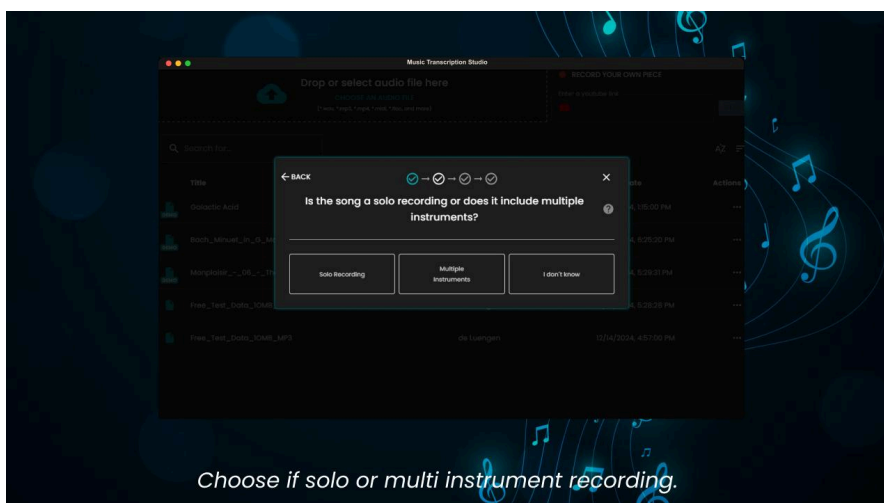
Music Transcription Studio

Drop or select audio file here

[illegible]

RECORD YOUR OWN PIECE

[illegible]

Search for...

AZ

Title

Galactic Acid

Bach_Minuet_in_G_M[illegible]

Moonlight_-_0S_-_M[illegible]

Free_Test_Data_10MB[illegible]

Free_Test_Data_10MB_MP3

de Luengen

12/14/2024, 4:57:00 PM

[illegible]ate

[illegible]4, 1:15:00 PM

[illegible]4, 5:25:20 PM

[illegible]4, 5:29:31 PM

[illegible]4, 5:28:28 PM

Actions

← BACK

Is the song a solo recording or does it include multiple instruments?

Solo Recording

Multiple Instruments

I don't know

Choose if solo or multi instrument recording.